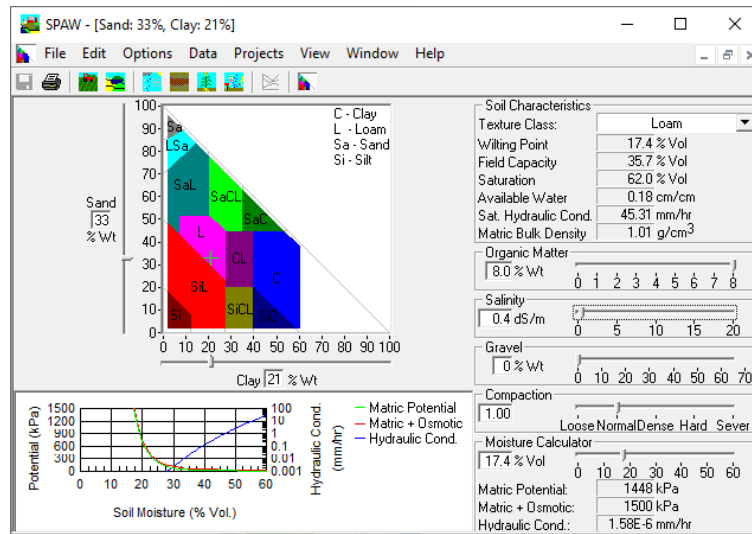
SPAW - [Sand: 33%, Clay: 21%]

File Edit Options Data Projects View Window Help

Sand
33
% Wt

100
90
80
70
60
50
40
30
20
10
0

Sa
LSa
SaL
SaCL
SaC
L
CL
C
SiL
SiCL
SiC
Si

C - Clay
L - Loam
Sa - Sand
Si - Silt

0 10 20 30 40 50 60 70 80 90 100

Clay 21 % Wt

Soil Characteristics
Texture Class: Loam
Wilting Point 17.4 % Vol
Field Capacity 35.7 % Vol
Saturation 62.0 % Vol
Available Water 0.18 cm/cm
Sat. Hydraulic Cond. 45.31 mm/hr
Matric Bulk Density 1.01 g/cm$^3$

Organic Matter
8.0 % Wt
0 1 2 3 4 5 6 7 8

Salinity
0.4 dS/m
0 5 10 15 20

Gravel
0 % Wt
0 10 20 30 40 50 60 70

Compaction
1.00
Loose Normal Dense Hard Sever

Moisture Calculator
17.4 % Vol
0 10 20 30 40 50 60
Matric Potential: 1448 kPa
Matric + Osmotic: 1500 kPa
Hydraulic Cond.: 1.58E-6 mm/hr

Potential (kPa)
1500
1200
900
600
300
0
0 10 20 30 40 50 60
Soil Moisture (% Vol.)

Hydraulic Cond. (mm/hr)
100
10
1
0.1
0.01
0.001

Matric Potential
Matric + Osmotic
Hydraulic Cond.